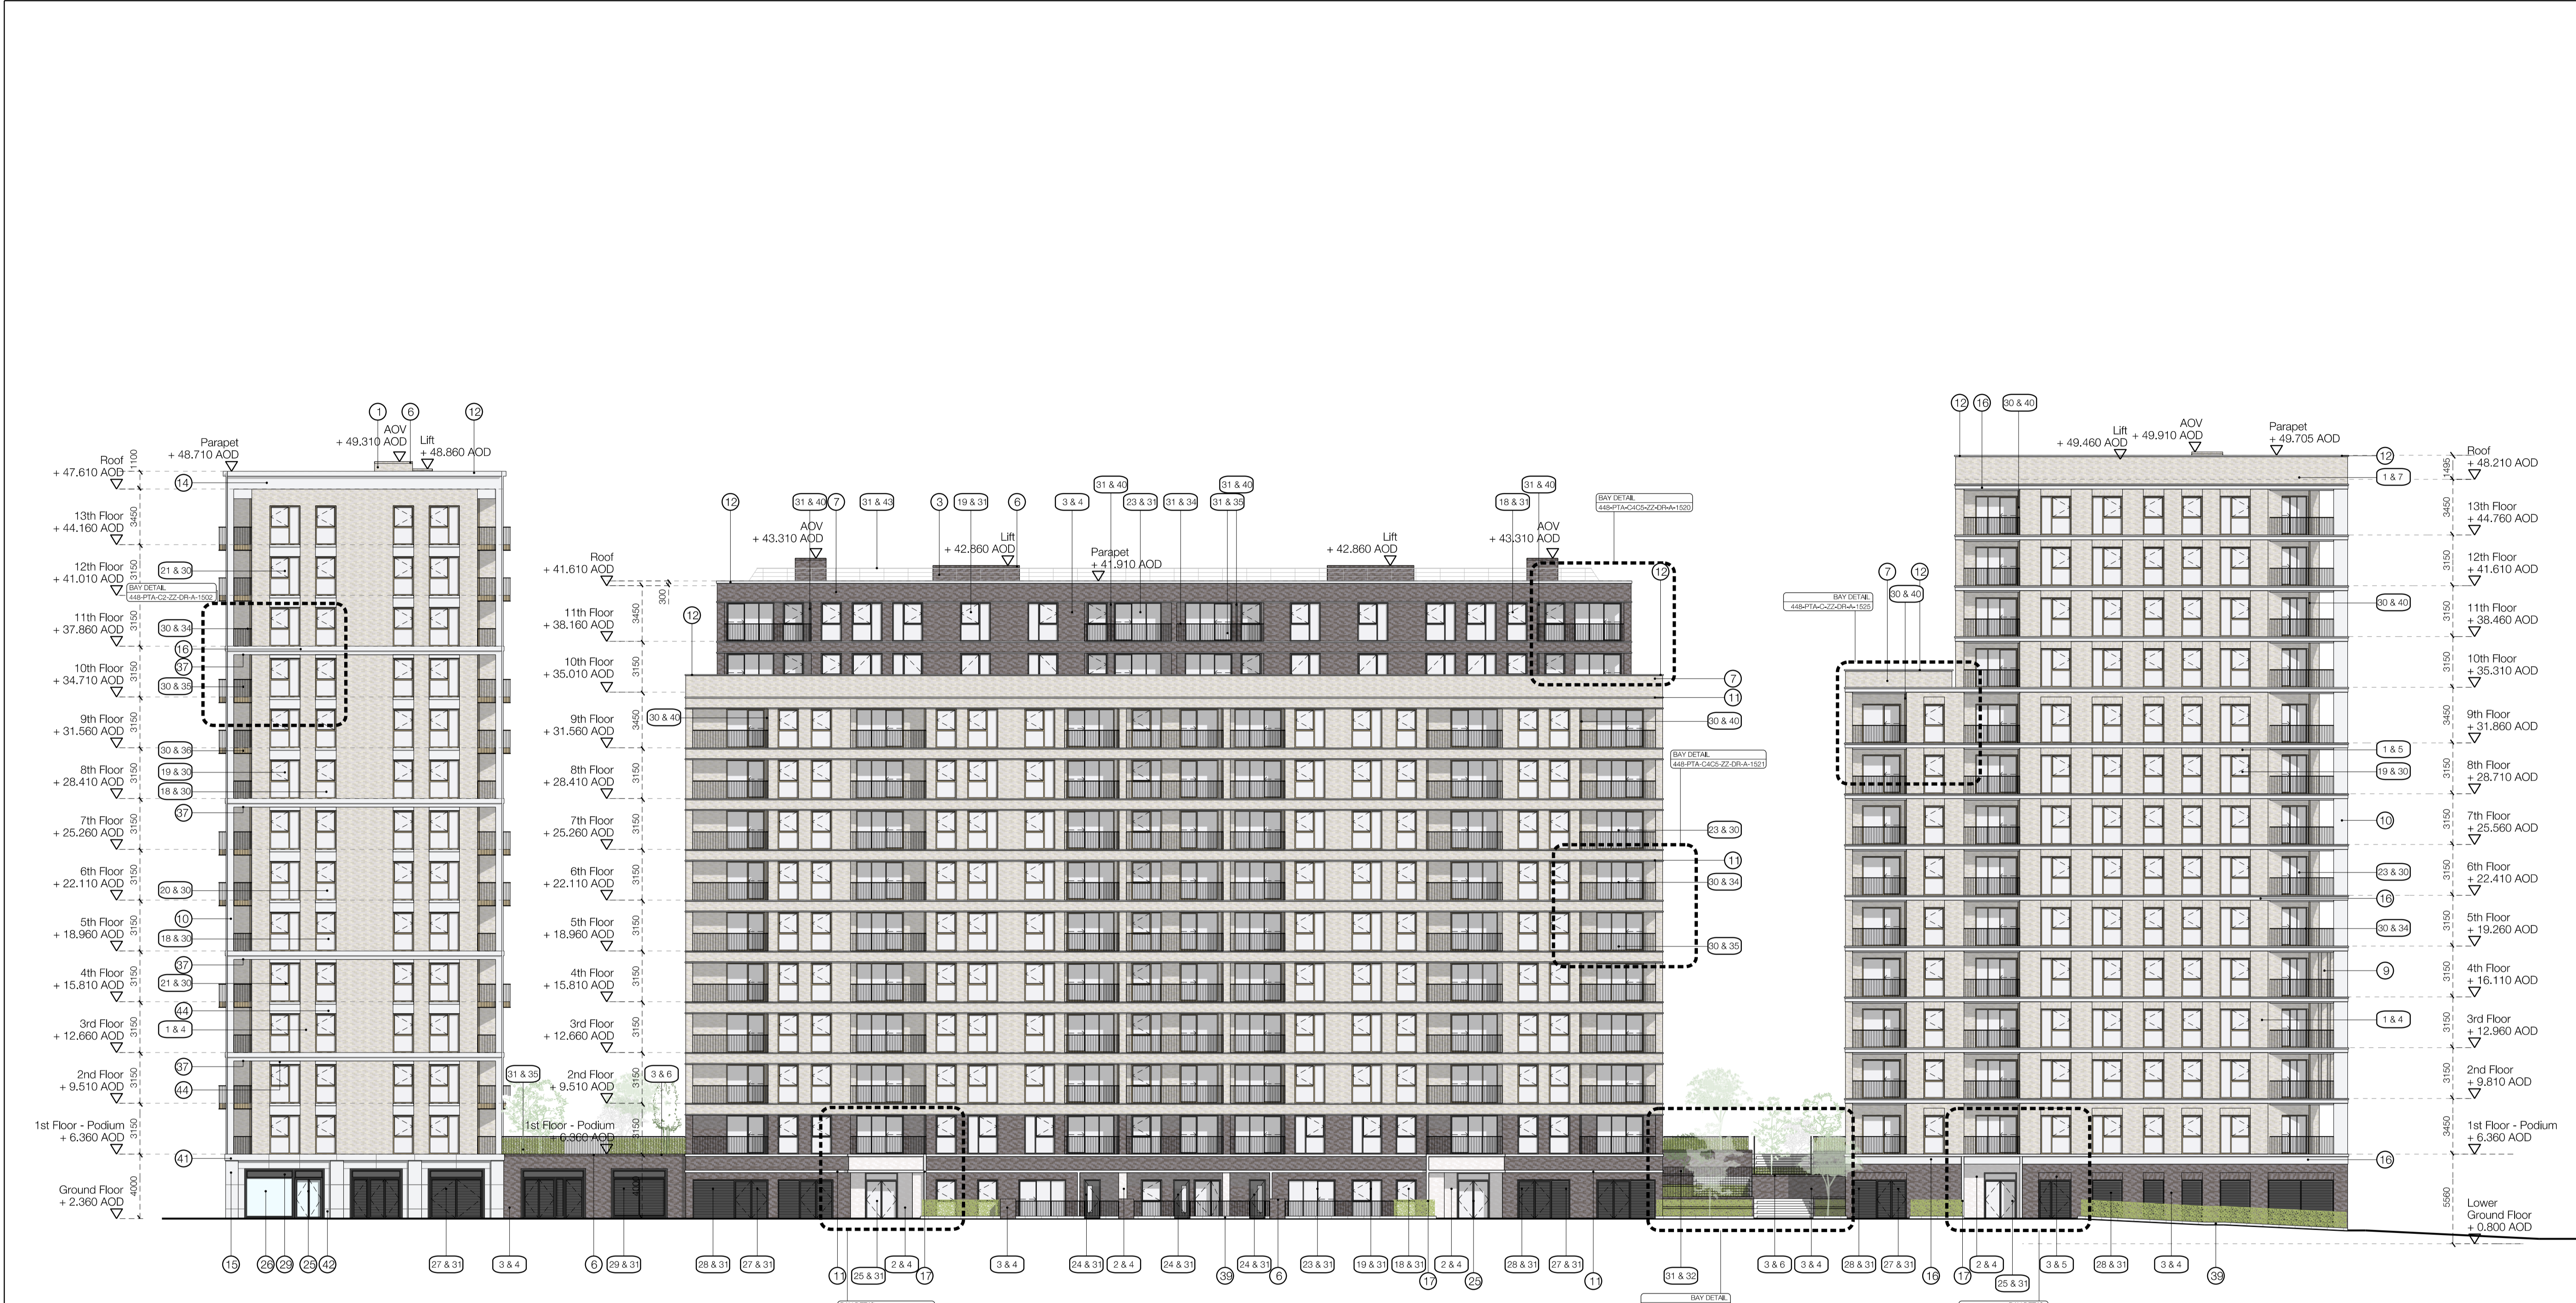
1 6 12
AOV
+ 49.310 AOD
Parapet
+ 48.710 AOD
Lift
+ 48.860 AOD
Roof
+ 47.610 AOD
1100
14
13th Floor
+ 44.160 AOD
3450
12th Floor
+ 41.010 AOD
3150
21 & 30
BAY DETAIL
448-PTA-C2-ZZ-DR-A-1502
11th Floor
+ 37.860 AOD
3150
30 & 34
16
37
10th Floor
+ 34.710 AOD
3150
30 & 35
9th Floor
+ 31.560 AOD
3150
30 & 36
8th Floor
+ 28.410 AOD
3150
19 & 30
18 & 30
37
7th Floor
+ 25.260 AOD
3150
6th Floor
+ 22.110 AOD
3150
20 & 30
10
5th Floor
+ 18.960 AOD
3150
18 & 30
37
4th Floor
+ 15.810 AOD
3150
21 & 30
44
3rd Floor
+ 12.660 AOD
3150
1 & 4
37
2nd Floor
+ 9.510 AOD
3150
44
1st Floor - Podium
+ 6.360 AOD
3150
41
Ground Floor
+ 2.360 AOD
4000
15 26 29 25 42 27 & 31 3 & 4 6 29 & 31
31 & 35

12 31 & 40 7 31 & 43 3 19 & 31 6 3 & 4 31 & 40 23 & 31 31 & 34 31 & 40 31 & 35 31 & 40 18 & 31
BAY DETAIL
448-PTA-C4C5-ZZ-DR-A-1520
AOV
+ 43.310 AOD
Lift
+ 42.860 AOD
Parapet
+ 41.910 AOD
Lift
+ 42.860 AOD
AOV
+ 43.310 AOD
Roof
+ 41.610 AOD
300
12
11th Floor
+ 38.160 AOD
3450
12
10th Floor
+ 35.010 AOD
3150
7
11
9th Floor
+ 31.560 AOD
3450
30 & 40
30 & 40
BAY DETAIL
448-PTA-C4C5-ZZ-DR-A-1521
8th Floor
+ 28.410 AOD
3150
7th Floor
+ 25.260 AOD
3150
23 & 30
11
6th Floor
+ 22.110 AOD
3150
30 & 34
5th Floor
+ 18.960 AOD
3150
30 & 35
4th Floor
+ 15.810 AOD
3150
3rd Floor
+ 12.660 AOD
3150
2nd Floor
+ 9.510 AOD
3150
3 & 6
1st Floor - Podium
+ 6.360 AOD
3150
4000
28 & 31 27 & 31 11 25 & 31 2 & 4 17 3 & 4 24 & 31 2 & 4 24 & 31 39 24 & 31 6 23 & 31 19 & 31 18 & 31 17 2 & 4 25 28 & 31 27 & 31 11 31 & 32 3 & 6 3 & 4 28 & 31 27 & 31 16 17 2 & 4 25 & 31 3 & 5 28 & 31 3 & 4 39
BAY DETAIL

12 16 30 & 40
Lift
+ 49.460 AOD
AOV
+ 49.910 AOD
Parapet
+ 49.705 AOD
12
Roof
+ 48.210 AOD
1495
1 & 7
13th Floor
+ 44.760 AOD
3450
12th Floor
+ 41.610 AOD
3150
7 12
BAY DETAIL
448-PTA-C-ZZ-DR-A-1525
30 & 40
30 & 40
11th Floor
+ 38.460 AOD
3150
10th Floor
+ 35.310 AOD
3150
9th Floor
+ 31.860 AOD
3450
1 & 5
19 & 30
8th Floor
+ 28.710 AOD
3150
10
7th Floor
+ 25.560 AOD
3150
23 & 30
6th Floor
+ 22.410 AOD
3150
16
30 & 34
5th Floor
+ 19.260 AOD
3150
9
4th Floor
+ 16.110 AOD
3150
1 & 4
3rd Floor
+ 12.960 AOD
3150
2nd Floor
+ 9.810 AOD
3150
1st Floor - Podium
+ 6.360 AOD
3450
16
Lower
Ground Floor
+ 0.800 AOD
5560